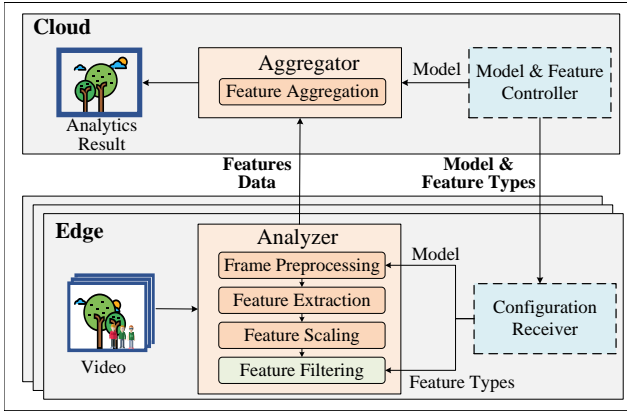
Cloud

Analytics Result

Aggregator

Feature Aggregation

Model

Model & Feature Controller

Features Data

Model & Feature Types

Edge

Analyzer

Frame Preprocessing

Feature Extraction

Feature Scaling

Feature Filtering

Model

Video

Configuration Receiver

Feature Types